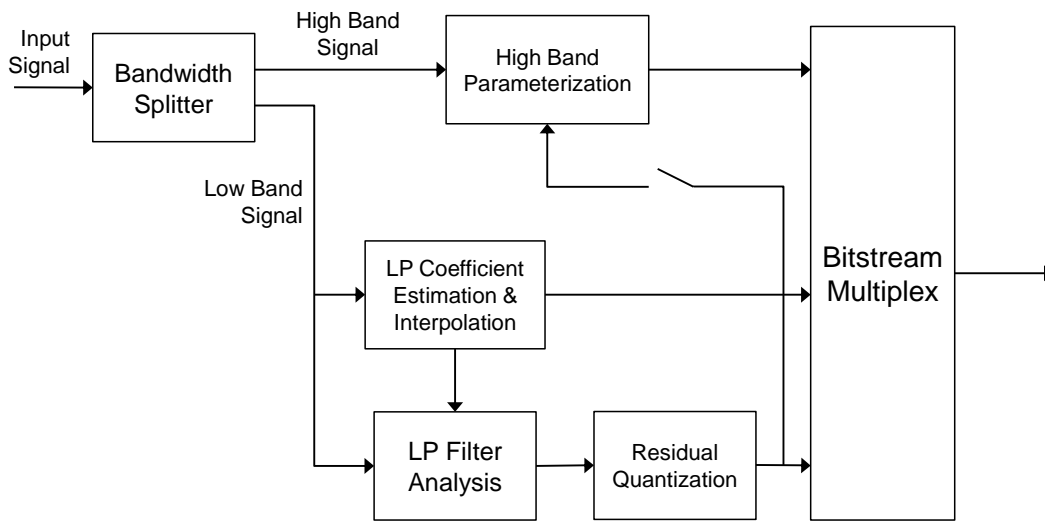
Input Signal

Bandwidth Splitter

High Band Signal

High Band Parameterization

Low Band Signal

LP Coefficient Estimation & Interpolation

LP Filter Analysis

Residual Quantization

Bitstream Multiplex